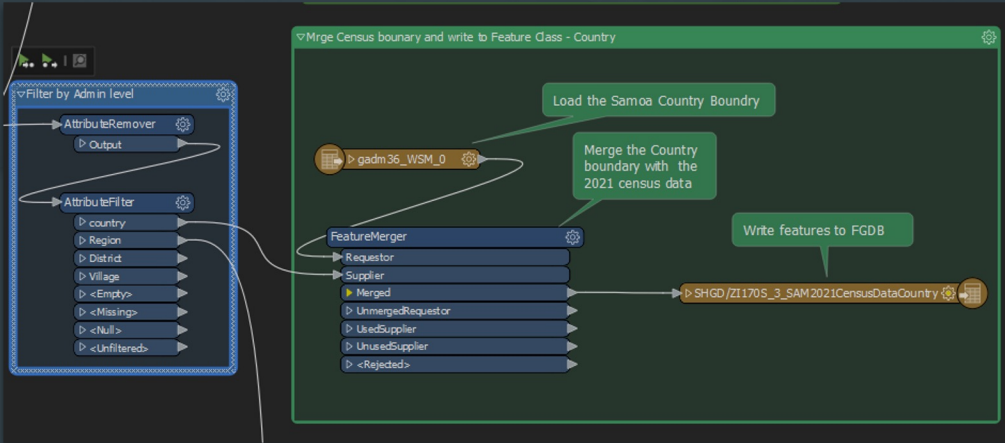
Filter by Admin level

AttributeRemover
Output

AttributeFilter
country
Region
District
Village
<Empty>
<Missing>
<Null>
<Unfiltered>

Mrge Census bounary and write to Feature Class - Country

Load the Samoa Country Boundry

gadm36_WSM_0

Merge the Country boundary with the 2021 census data

FeatureMerger
Requestor
Supplier
Merged
UnmergedRequestor
UsedSupplier
UnusedSupplier
<Rejected>

Write features to FGDB

SHGD/ZI170S_3_SAM2021CensusDataCountry